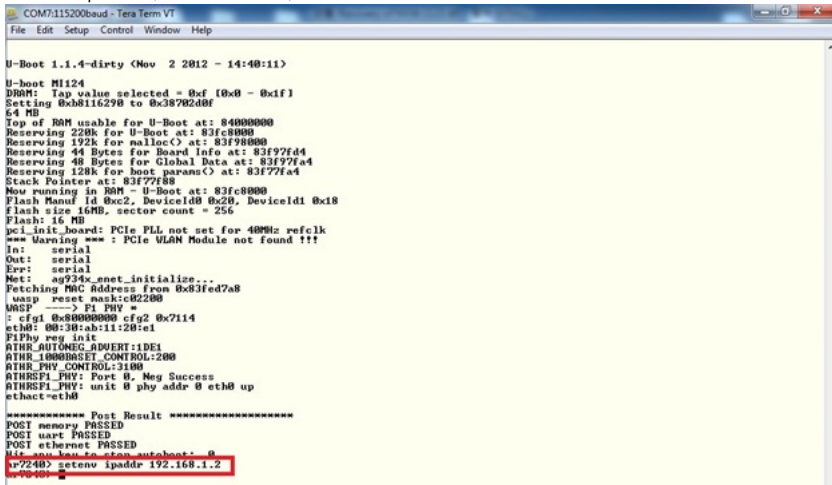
COM7:115200baud - Tera Term VT

File Edit Setup Control Window Help

U-Boot 1.1.4-dirty (Nov 2 2012 - 14:40:11)

U-boot MI124
DRAM: Tap value selected = 0xf [0x0 - 0x1f]
Setting 0xb8116290 to 0x38702d0f
64 MB
Top of RAM usable for U-Boot at: 84000000
Reserving 220k for U-Boot at: 83fc8000
Reserving 192k for malloc() at: 83f98000
Reserving 44 Bytes for Board Info at: 83f97fd4
Reserving 48 Bytes for Global Data at: 83f97fa4
Reserving 128k for boot params() at: 83f77fa4
Stack Pointer at: 83f77f88
Now running in RAM - U-Boot at: 83fc8000
Flash Manuf Id 0xc2, DeviceId0 0x20, DeviceId1 0x18
flash size 16MB, sector count = 256
Flash: 16 MB
pci_init_board: PCIe PLL not set for 40MHz refclk
*** Warning *** : PCIe WLAN Module not found !!!
In: serial
Out: serial
Err: serial
Net: ag934x_enet_initialize...
Fetching MAC Address from 0x83fed7a8
wasp reset mask:c02200
WASP ----> F1 PHY *
: cfg1 0x80000000 cfg2 0x7114
eth0: 00:30:ab:11:20:e1
F1Phy reg init
ATHR_AUTONEG_ADVERT:1DE1
ATHR_1000BASET_CONTROL:200
ATHR_PHY_CONTROL:3100
ATHRSF1_PHY: Port 0, Neg Success
ATHRSF1_PHY: unit 0 phy addr 0 eth0 up
ethact=eth0

************ Post Result ******************
POST memory PASSED
POST uart PASSED
POST ethernet PASSED
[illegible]
ar7240> setenv ipaddr 192.168.1.2
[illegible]